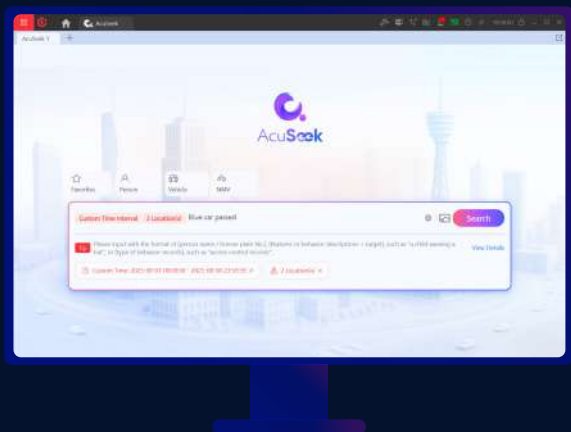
AcuSeek

AcuSeek 1

AcuSeek

Favorites

Person

Vehicle

NMV

Custom Time Interval

2 Location(s)

Blue car passed

Search

Tip

Please input with the format of (person name / license plate No.) (features or behavior description + target), such as "a child wearing a hat", or (type of behavior records) such as "access control records".

View Details

Custom Time: 2025-08-01 00:00:00 - 2025-08-05 23:59:59 ×

2 Location(s) ×